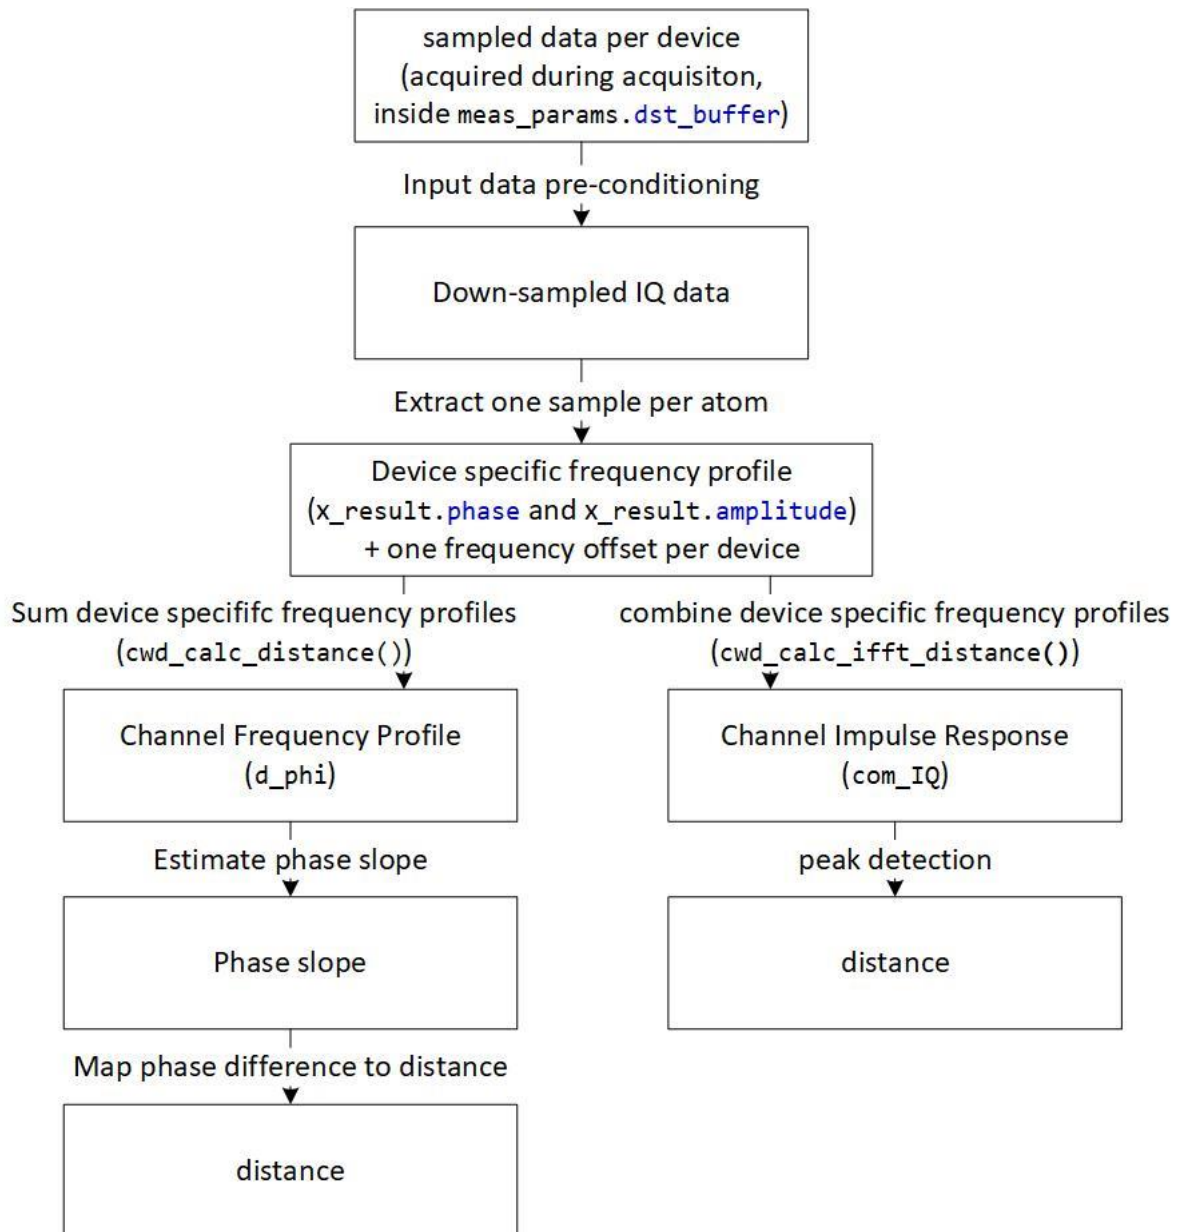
sampled data per device (acquired during acquisiton, inside meas_params.dst_buffer)

Input data pre-conditioning

Down-sampled IQ data

Extract one sample per atom

Device specific frequency profile (x_result.phase and x_result.amplitude) + one frequency offset per device

Sum device specififc frequency profiles (cwd_calc_distance())

combine device specific frequency profiles (cwd_calc_ifft_distance())

Channel Frequency Profile (d_phi)

Channel Impulse Response (com_IQ)

Estimate phase slope

peak detection

Phase slope

distance

Map phase difference to distance

distance